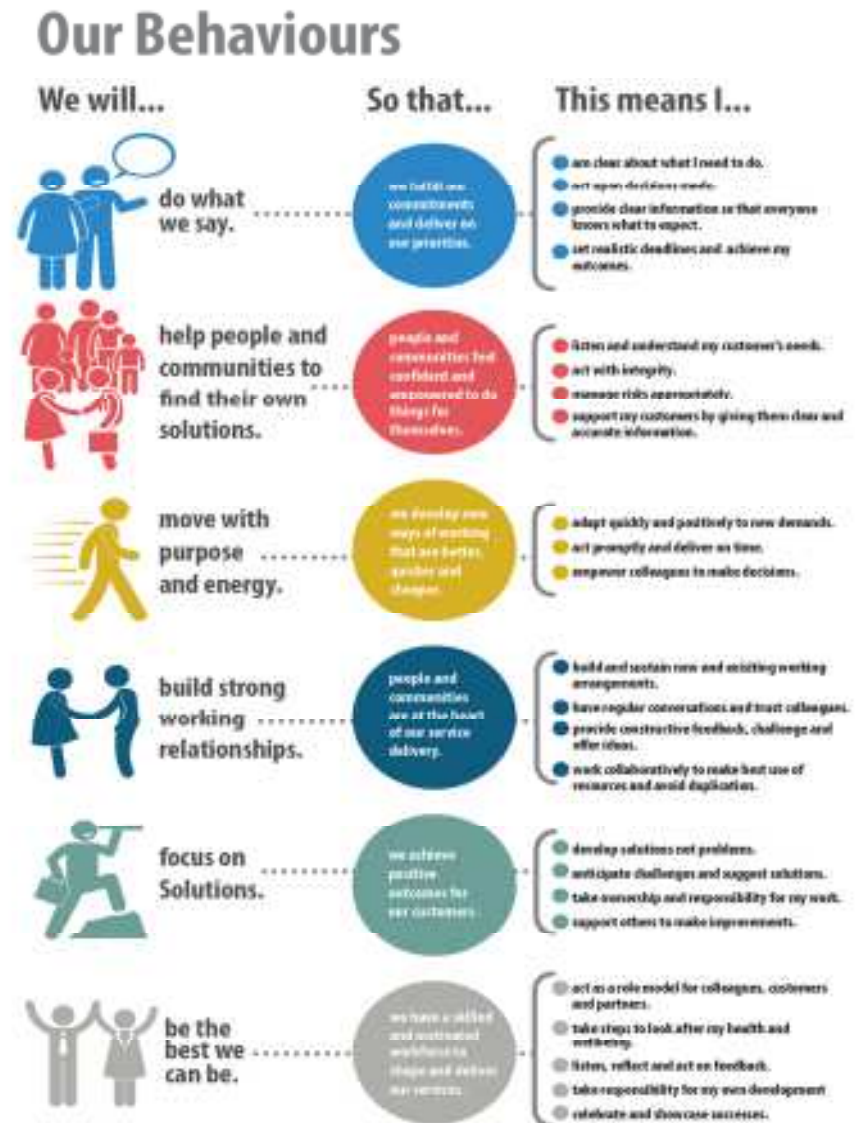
# Our Behaviours

| We will... | So that... | This means I... |
|---|---|---|
| do what we say. | we fulfill our commitments and deliver on our priorities. | are clear about what I need to do. act upon decisions made. provide clear information so that everyone knows what to expect. set realistic deadlines and achieve my outcomes. |
| help people and communities to find their own solutions. | people and communities feel confident and empowered to do things for themselves. | listen and understand my customer's needs. act with integrity. manage risks appropriately. support my customers by giving them clear and accurate information. |
| move with purpose and energy. | we develop new ways of working that are better, quicker and cheaper. | adapt quickly and positively to new demands. act promptly and deliver on time. empower colleagues to make decisions. |
| build strong working relationships. | people and communities are at the heart of our service delivery. | build and sustain new and existing working arrangements. have regular conversations and trust colleagues. provide constructive feedback, challenge and offer ideas. work collaboratively to make best use of resources and avoid duplication. |
| focus on Solutions. | we achieve positive outcomes for our customers. | develop solutions not problems. anticipate challenges and suggest solutions. take ownership and responsibility for my work. support others to make improvements. |
| be the best we can be. | we have a skilled and motivated workforce to shape and deliver our services. | act as a role model for colleagues, customers and partners. take steps to look after my health and wellbeing. listen, reflect and act on feedback. take responsibility for my own development. celebrate and showcase successes. |